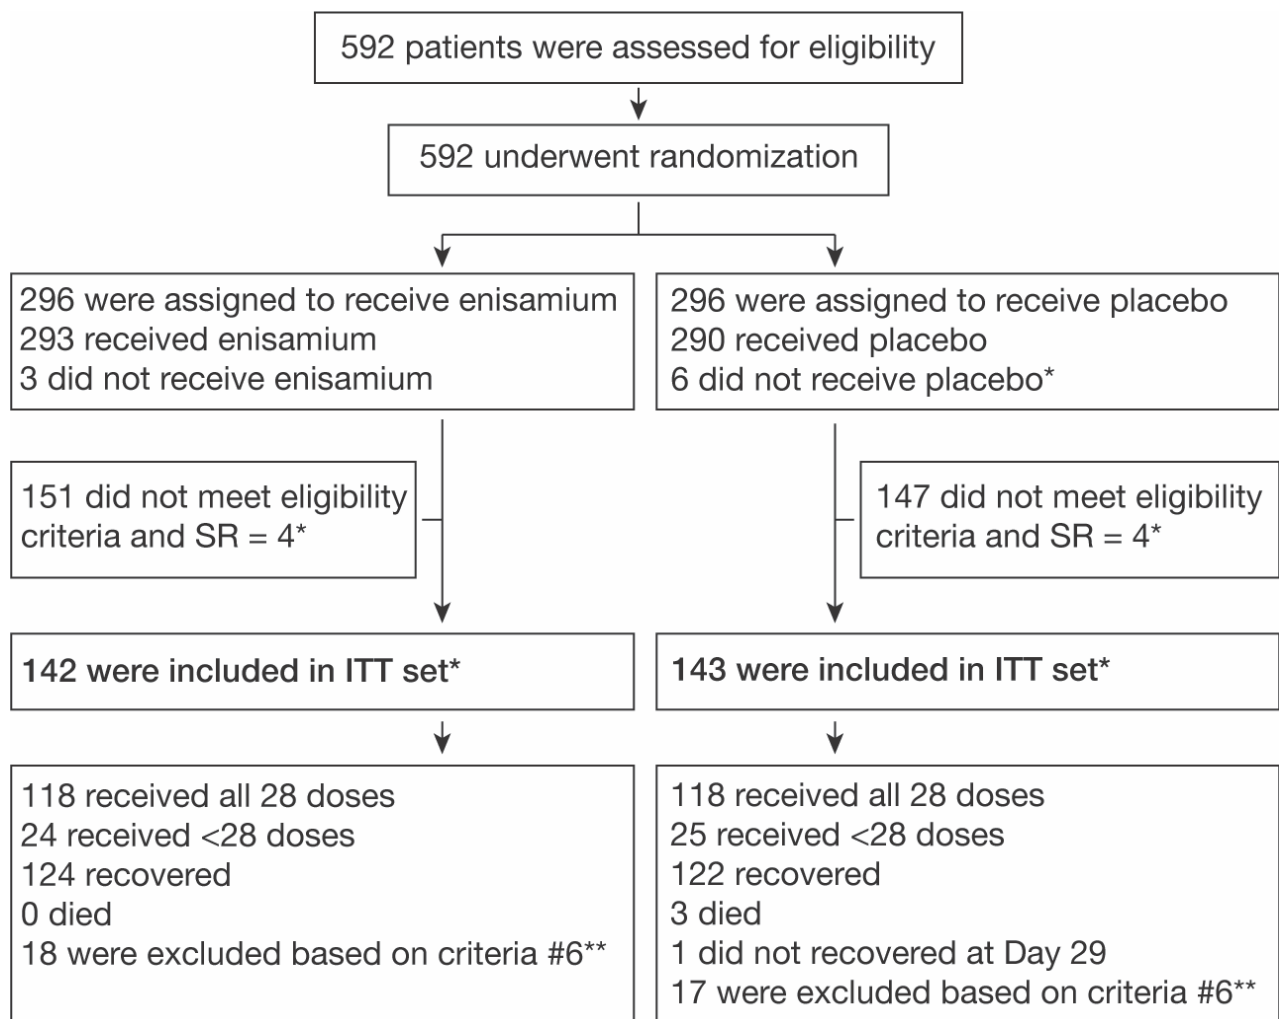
592 patients were assessed for eligibility

592 underwent randomization

296 were assigned to receive enisamium
293 received enisamium
3 did not receive enisamium

296 were assigned to receive placebo
290 received placebo
6 did not receive placebo*

151 did not meet eligibility criteria and SR = 4*

147 did not meet eligibility criteria and SR = 4*

142 were included in ITT set*

143 were included in ITT set*

118 received all 28 doses
24 received <28 doses
124 recovered
0 died
18 were excluded based on criteria #6**

118 received all 28 doses
25 received <28 doses
122 recovered
3 died
1 did not recovered at Day 29
17 were excluded based on criteria #6**